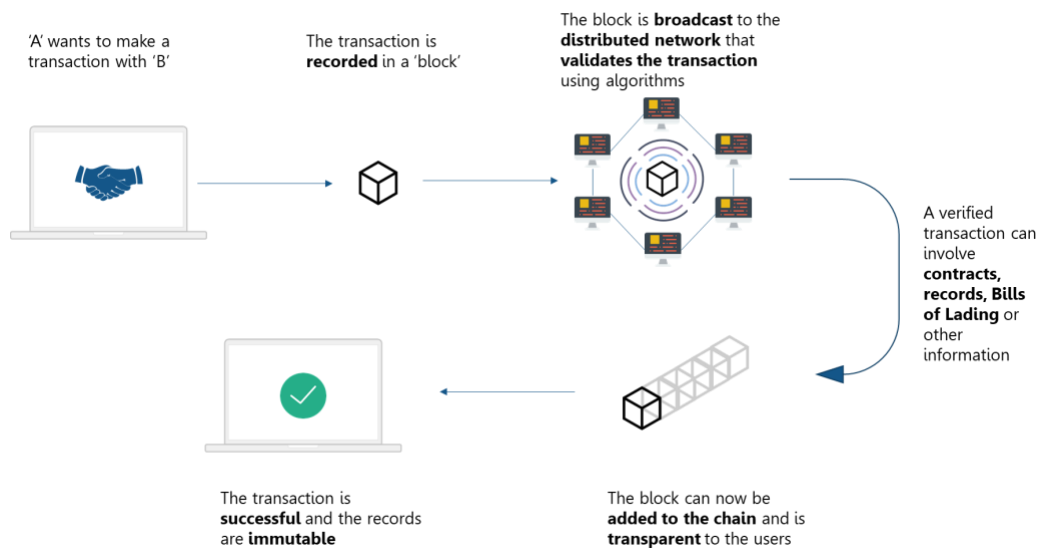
'A' wants to make a transaction with 'B'

The transaction is **recorded** in a 'block'

The block is **broadcast** to the **distributed network** that **validates the transaction** using algorithms

A verified transaction can involve **contracts, records, Bills of Lading** or other information

The block can now be **added to the chain** and is **transparent** to the users

The transaction is **successful** and the records are **immutable**